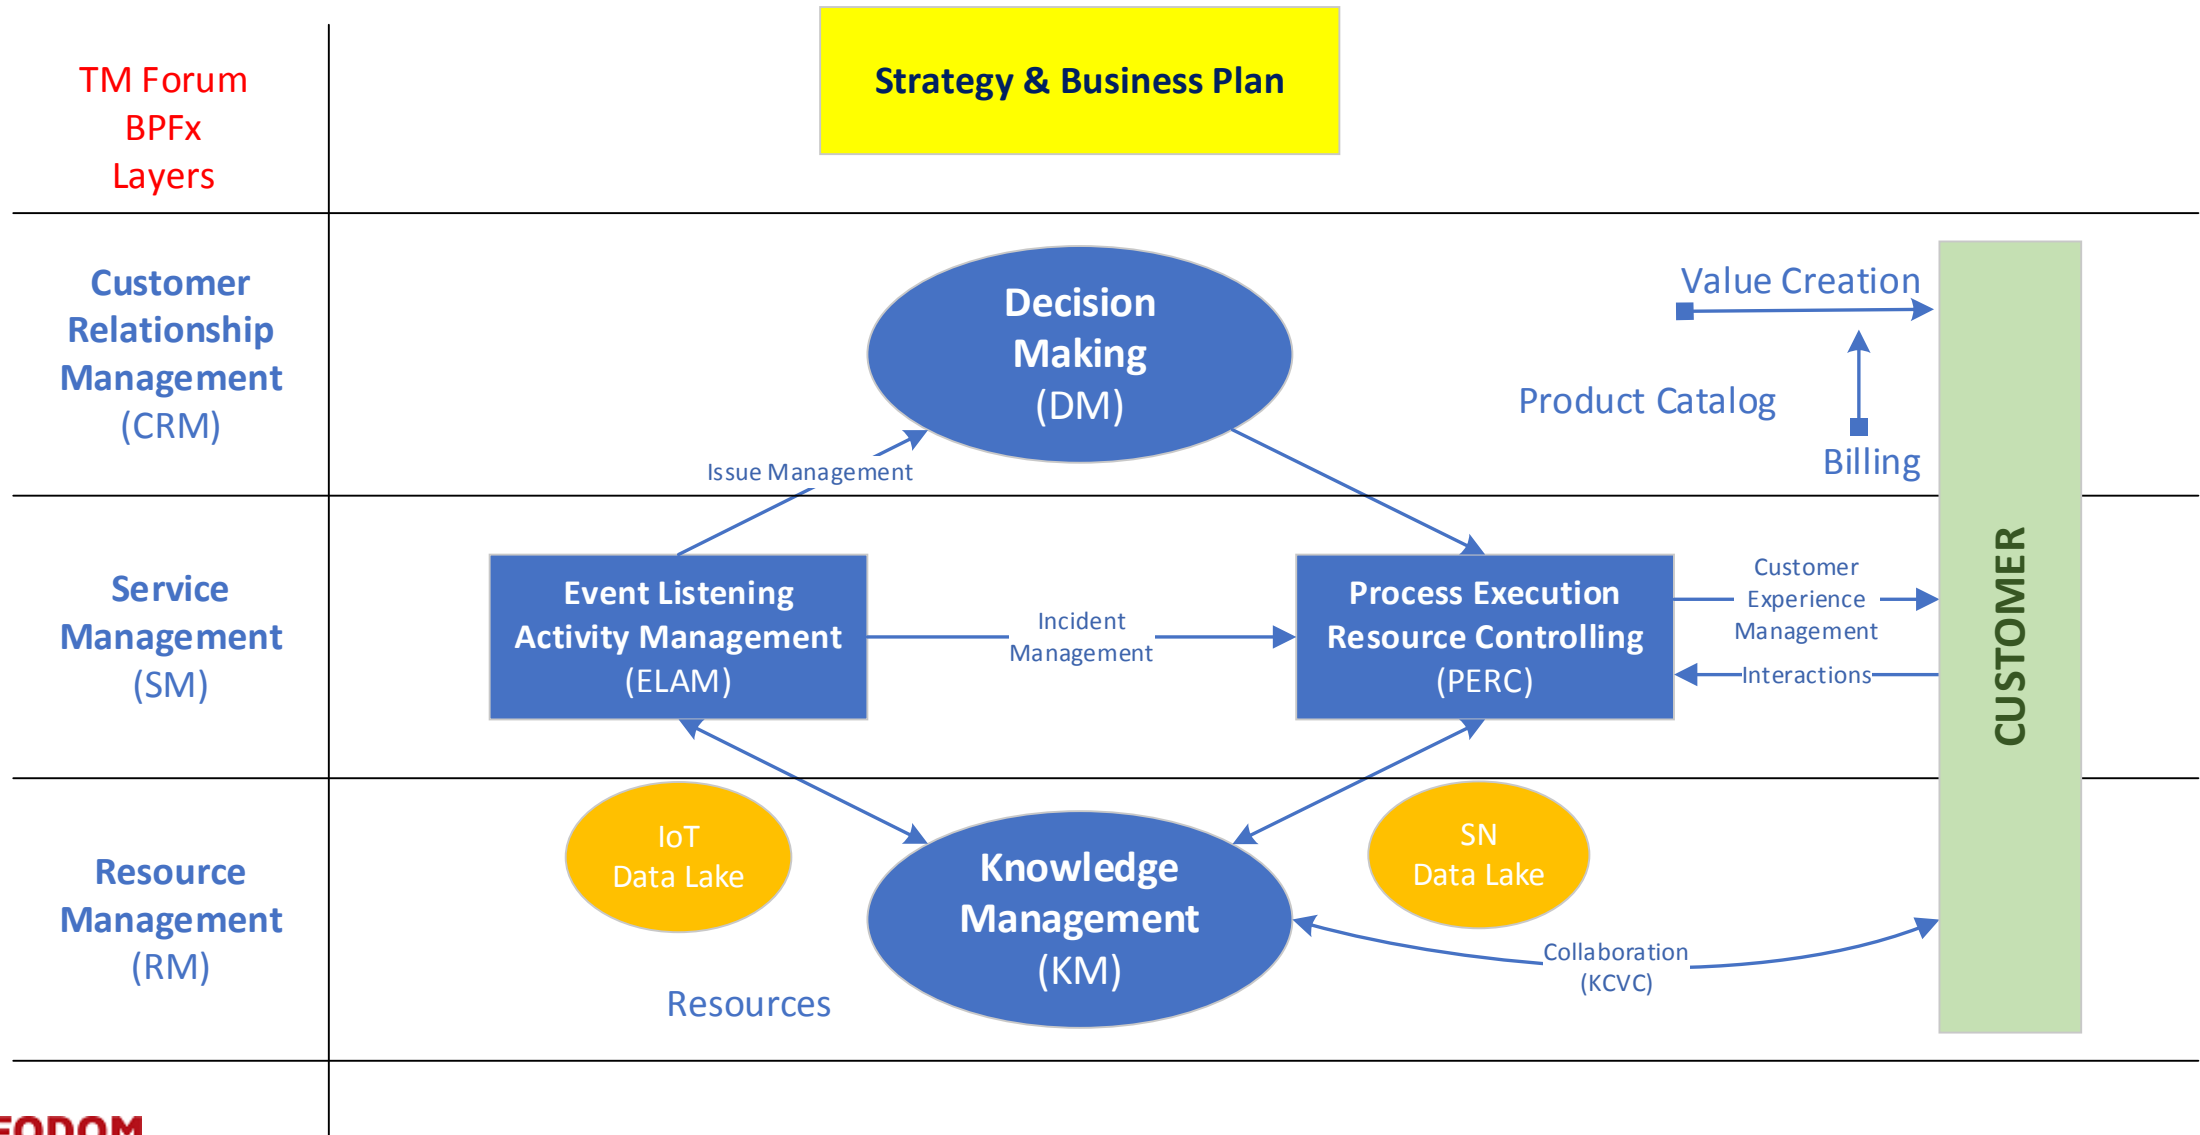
TM Forum
BPFx
Layers

Strategy & Business Plan

Customer Relationship Management (CRM)

Decision Making (DM)

Value Creation

Product Catalog

Billing

Issue Management

Service Management (SM)

Event Listening Activity Management (ELAM)

Incident Management

Process Execution Resource Controlling (PERC)

Customer Experience Management

Interactions

CUSTOMER

Resource Management (RM)

IoT
Data Lake

Knowledge Management (KM)

SN
Data Lake

Collaboration (KCVC)

Resources

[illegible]